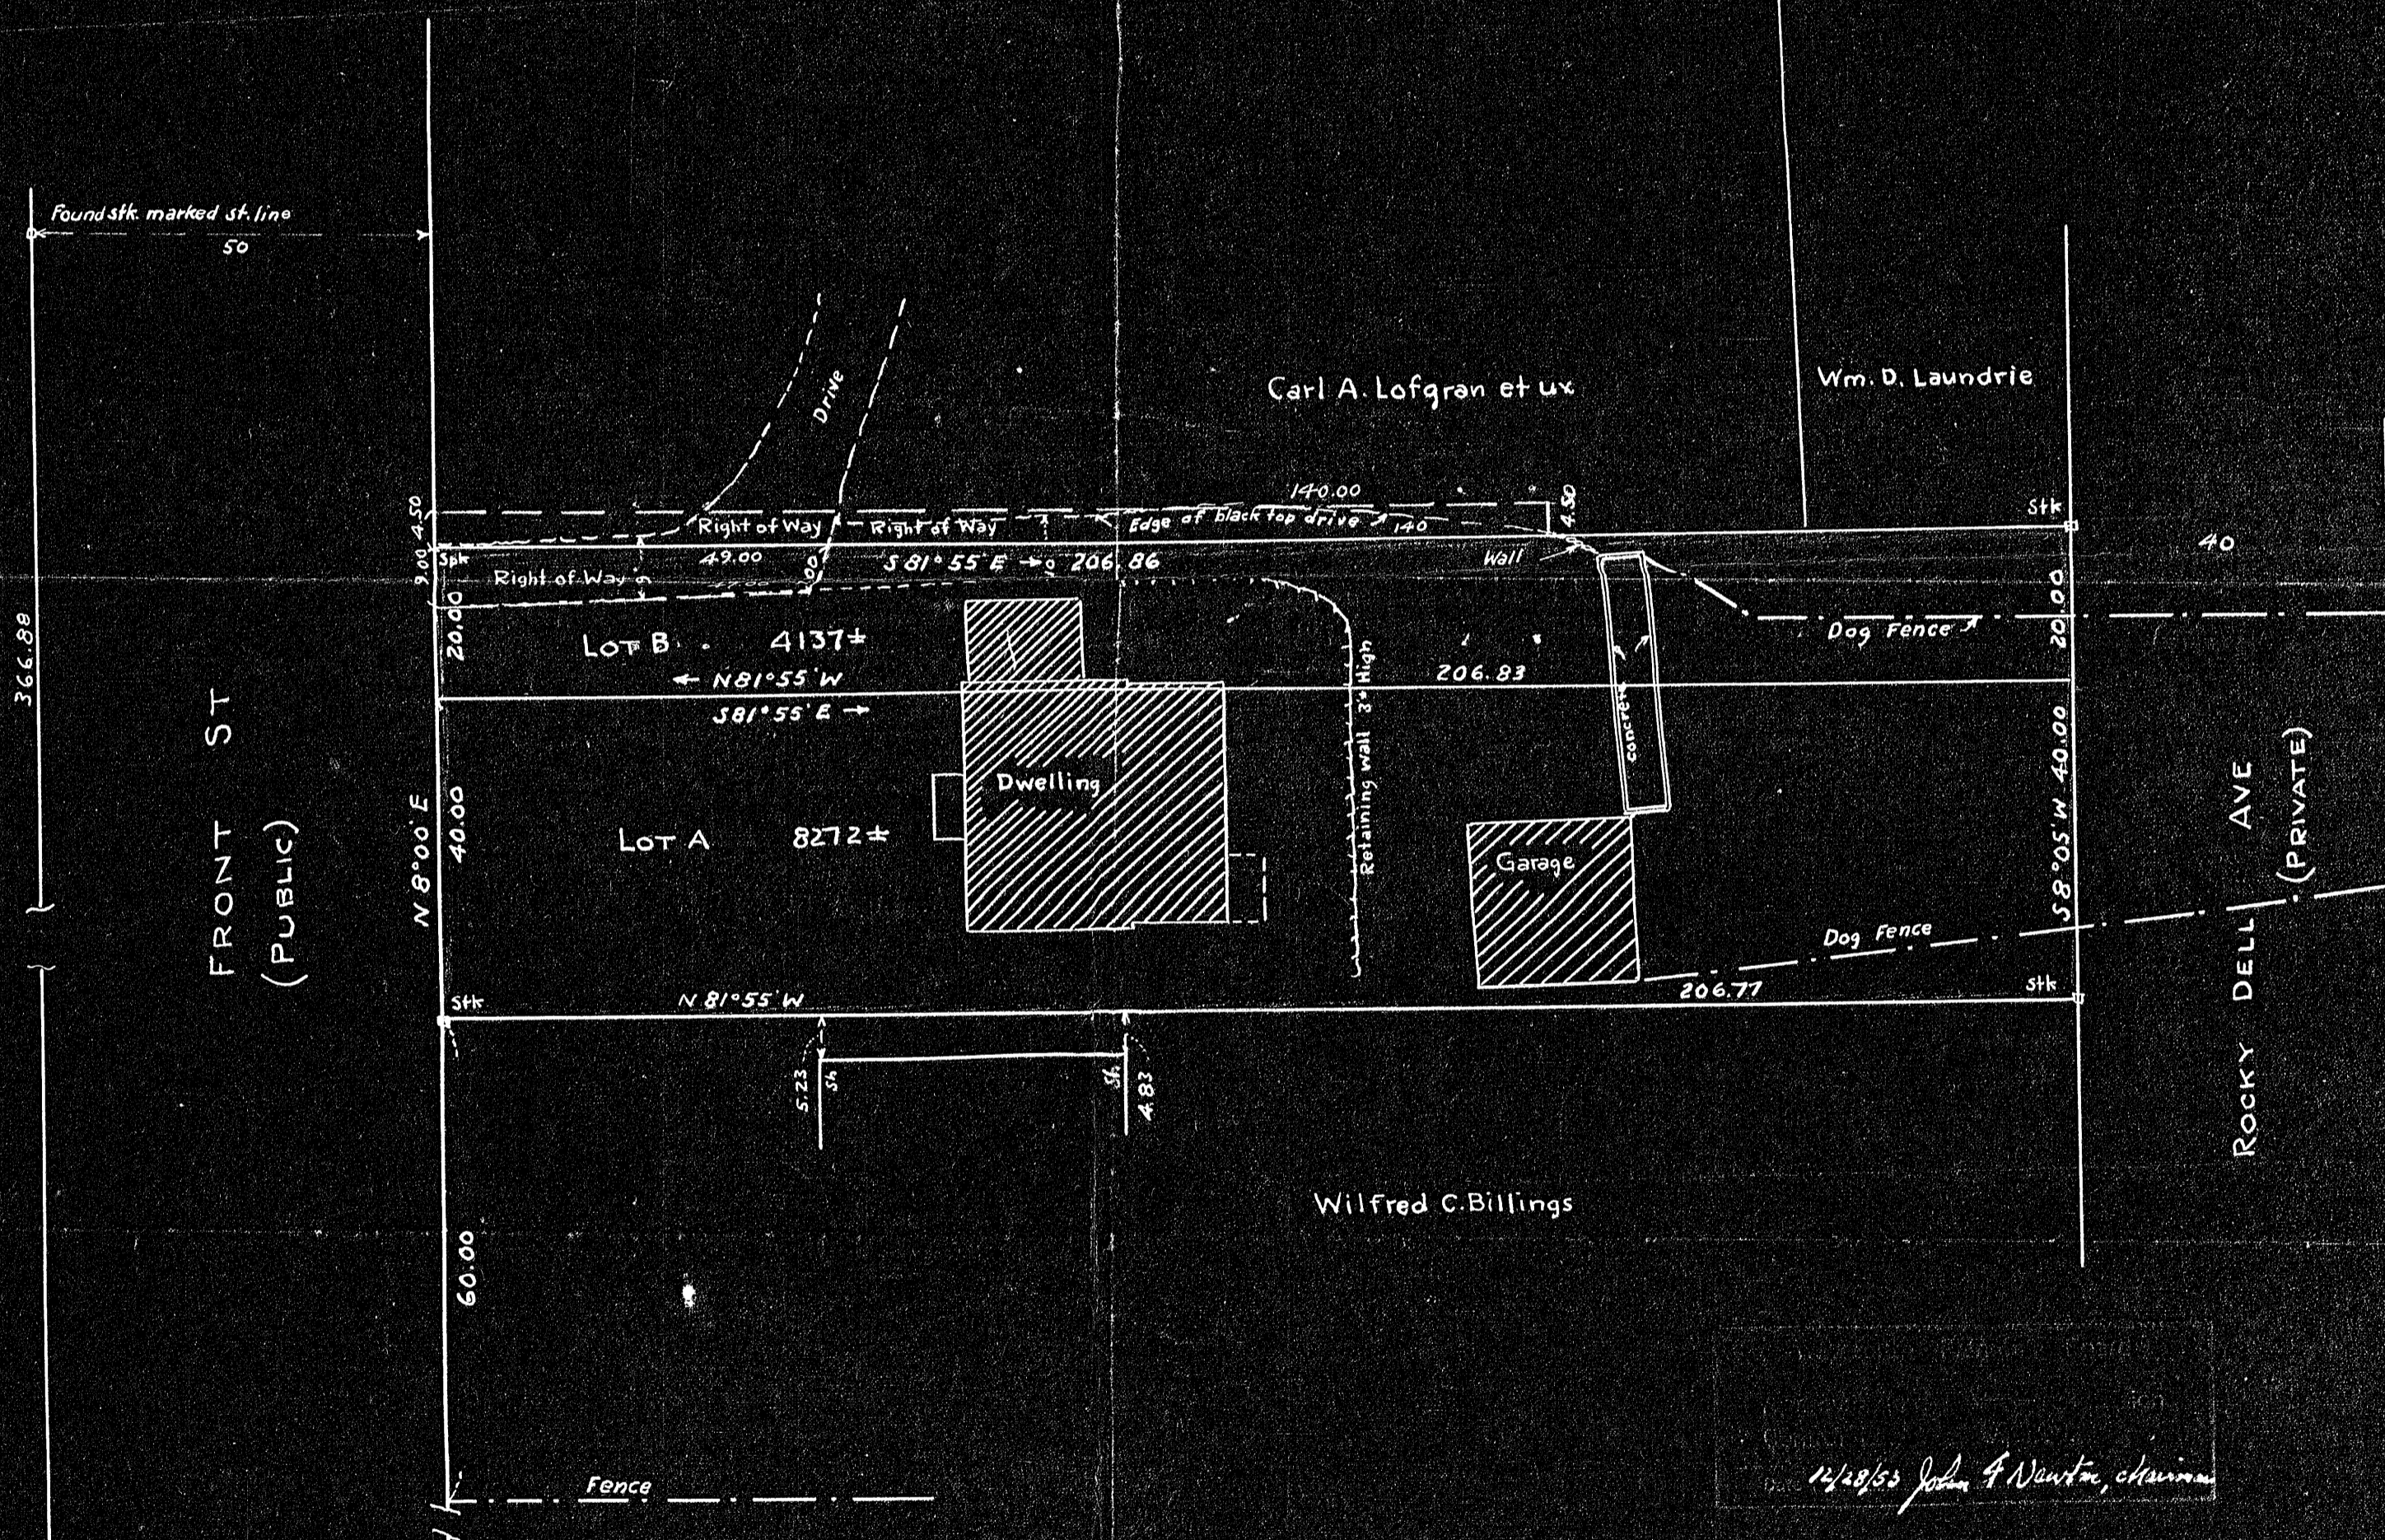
Found stk. marked st. line
50

366.88

FRONT ST
(PUBLIC)

Drive

Carl A. Lofgran et ux

Wm. D. Laundrie

140.00
4.50
4.50
Right of Way
Right of Way
Edge of black top drive
140
Stk
9.00
Spk
49.00
S 81°55' E
206.86
Wall
4.00
40
Right of Way
20.00
20.00
Dog Fence

LOT B 4137±
N 81°55' W
206.83
S 81°55' E

Retaining wall 3' High
Concrete
Dwelling
N 8°00' E
40.00
LOT A 8272±
Garage
S 8°05' W 40.00
ROCKY DELL AVE
(PRIVATE)
Dog Fence
Stk
N 81°55' W
206.77
Stk

5.23
St.
St.
4.83

Wilfred C. Billings

60.00

Fence

12/28/53 John F. Newton, chairman